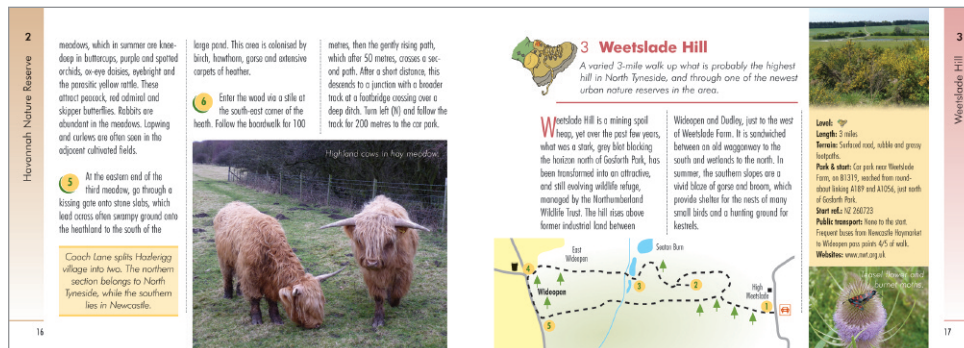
2

Havannah Nature Reserve

meadows, which in summer are knee-deep in buttercups, purple and spotted orchids, ox-eye daisies, eyebright and the parasitic yellow rattle. These attract peacock, red admiral and skipper butterflies. Rabbits are abundant in the meadows. Lapwing and curlews are often seen in the adjacent cultivated fields.

5 At the eastern end of the third meadow, go through a kissing gate onto stone slabs, which lead across often swampy ground onto the heathland to the south of the

Coach Lane splits Hazlerigg village into two. The northern section belongs to North Tyneside, while the southern lies in Newcastle.

16

large pond. This area is colonised by birch, hawthorn, gorse and extensive carpets of heather.

6 Enter the wood via a stile at the south-east corner of the heath. Follow the boardwalk for 100

metres, then the gently rising path, which after 50 metres, crosses a second path. After a short distance, this descends to a junction with a broader track at a footbridge crossing over a deep ditch. Turn left (N) and follow the track for 200 metres to the car park.

Highland cows in hay meadow

3 Weetslade Hill

A varied 3-mile walk up what is probably the highest hill in North Tyneside, and through one of the newest urban nature reserves in the area.

Weetslade Hill is a mining spoil heap, yet over the past few years, what was a stark, grey blot blocking the horizon north of Gosforth Park, has been transformed into an attractive, and still evolving wildlife refuge, managed by the Northumberland Wildlife Trust. The hill rises above former industrial land between

Wideopen and Dudley, just to the west of Weetslade Farm. It is sandwiched between an old waggonway to the south and wetlands to the north. In summer, the southern slopes are a vivid blaze of gorse and broom, which provide shelter for the nests of many small birds and a hunting ground for kestrels.

East Wideopen
Seaton Burn
4
3
2
Wideopen
High Weetslade
1
5

Level:
Length: 3 miles
Terrain: Surfaced road, rubble and grassy footpaths.
Park & start: Car park near Weetslade Farm, on B1319, reached from roundabout linking A189 and A1056, just north of Gosforth Park.
Start ref.: NZ 260723
Public transport: Nearest to the start. Frequent buses from Newcastle Haymarket to Wideopen pass points 4/5 of walk.
Websites: www.nwt.org.uk

Teasel flower and burnet moth

17

3

Weetslade Hill